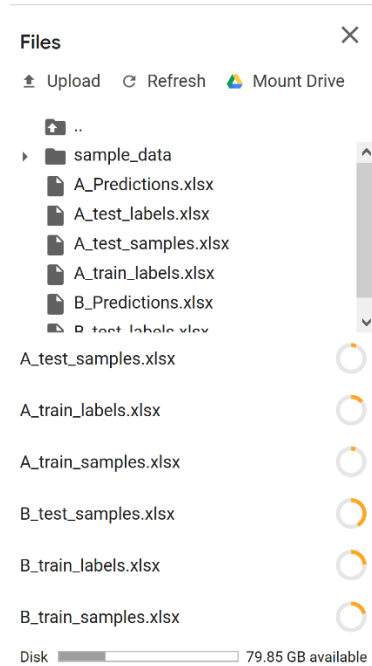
Files

Upload Refresh Mount Drive

..
sample_data
A_Predictions.xlsx
A_test_labels.xlsx
A_test_samples.xlsx
A_train_labels.xlsx
B_Predictions.xlsx
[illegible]

A_test_samples.xlsx
A_train_labels.xlsx
A_train_samples.xlsx
B_test_samples.xlsx
B_train_labels.xlsx
B_train_samples.xlsx

Disk 79.85 GB available